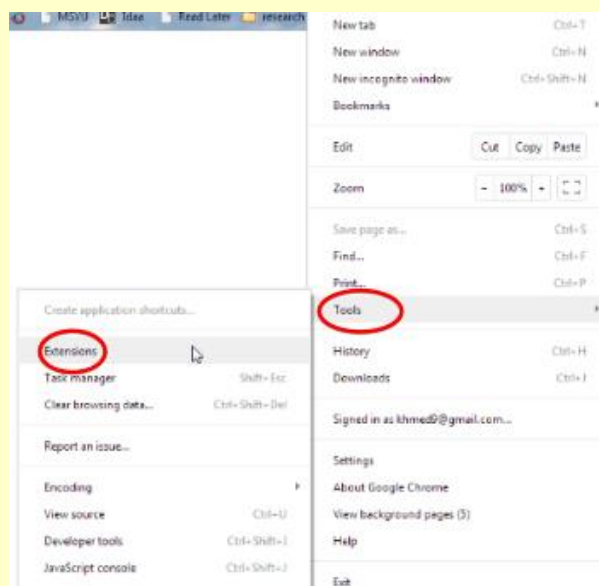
MSVU Idea Read Later research

New tab Ctrl+T
New window Ctrl+N
New incognito window Ctrl+Shift+N
Bookmarks

Edit Cut Copy Paste

Zoom - 100% +

Save page as... Ctrl+S
Find... Ctrl+F
Print... Ctrl+P
Tools

History Ctrl+H
Downloads Ctrl+J

Signed in as khmed9@gmail.com...

Settings
About Google Chrome
View background pages (3)
Help

Exit

Create application shortcuts...

Extensions
Task manager Shift+Esc
Clear browsing data... Ctrl+Shift+Del

Report an issue...

Encoding
View source Ctrl+U
Developer tools Ctrl+Shift+I
JavaScript console Ctrl+Shift+J